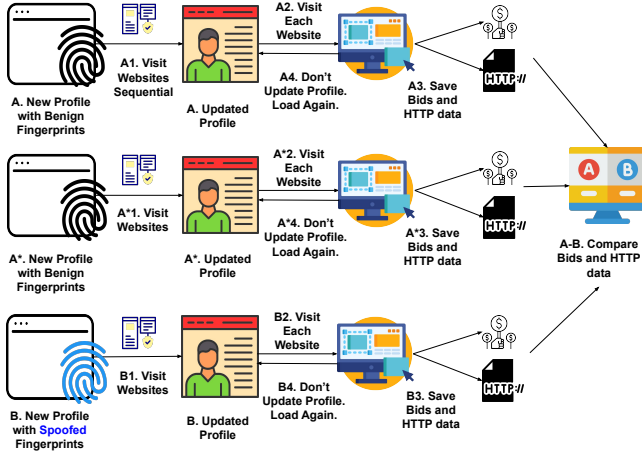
A. New Profile with Benign Fingerprints

A1. Visit Websites Sequential

A. Updated Profile

A2. Visit Each Website

A4. Don't Update Profile. Load Again.

A3. Save Bids and HTTP data

HTTP://

A*. New Profile with Benign Fingerprints

A*1. Visit Websites

A*. Updated Profile

A*2. Visit Each Website

A*4. Don't Update Profile. Load Again.

A*3. Save Bids and HTTP data

HTTP://

A

B

A-B. Compare Bids and HTTP data

B. New Profile with Spoofed Fingerprints

B1. Visit Websites

B. Updated Profile

B2. Visit Each Website

B4. Don't Update Profile. Load Again.

B3. Save Bids and HTTP data

HTTP://